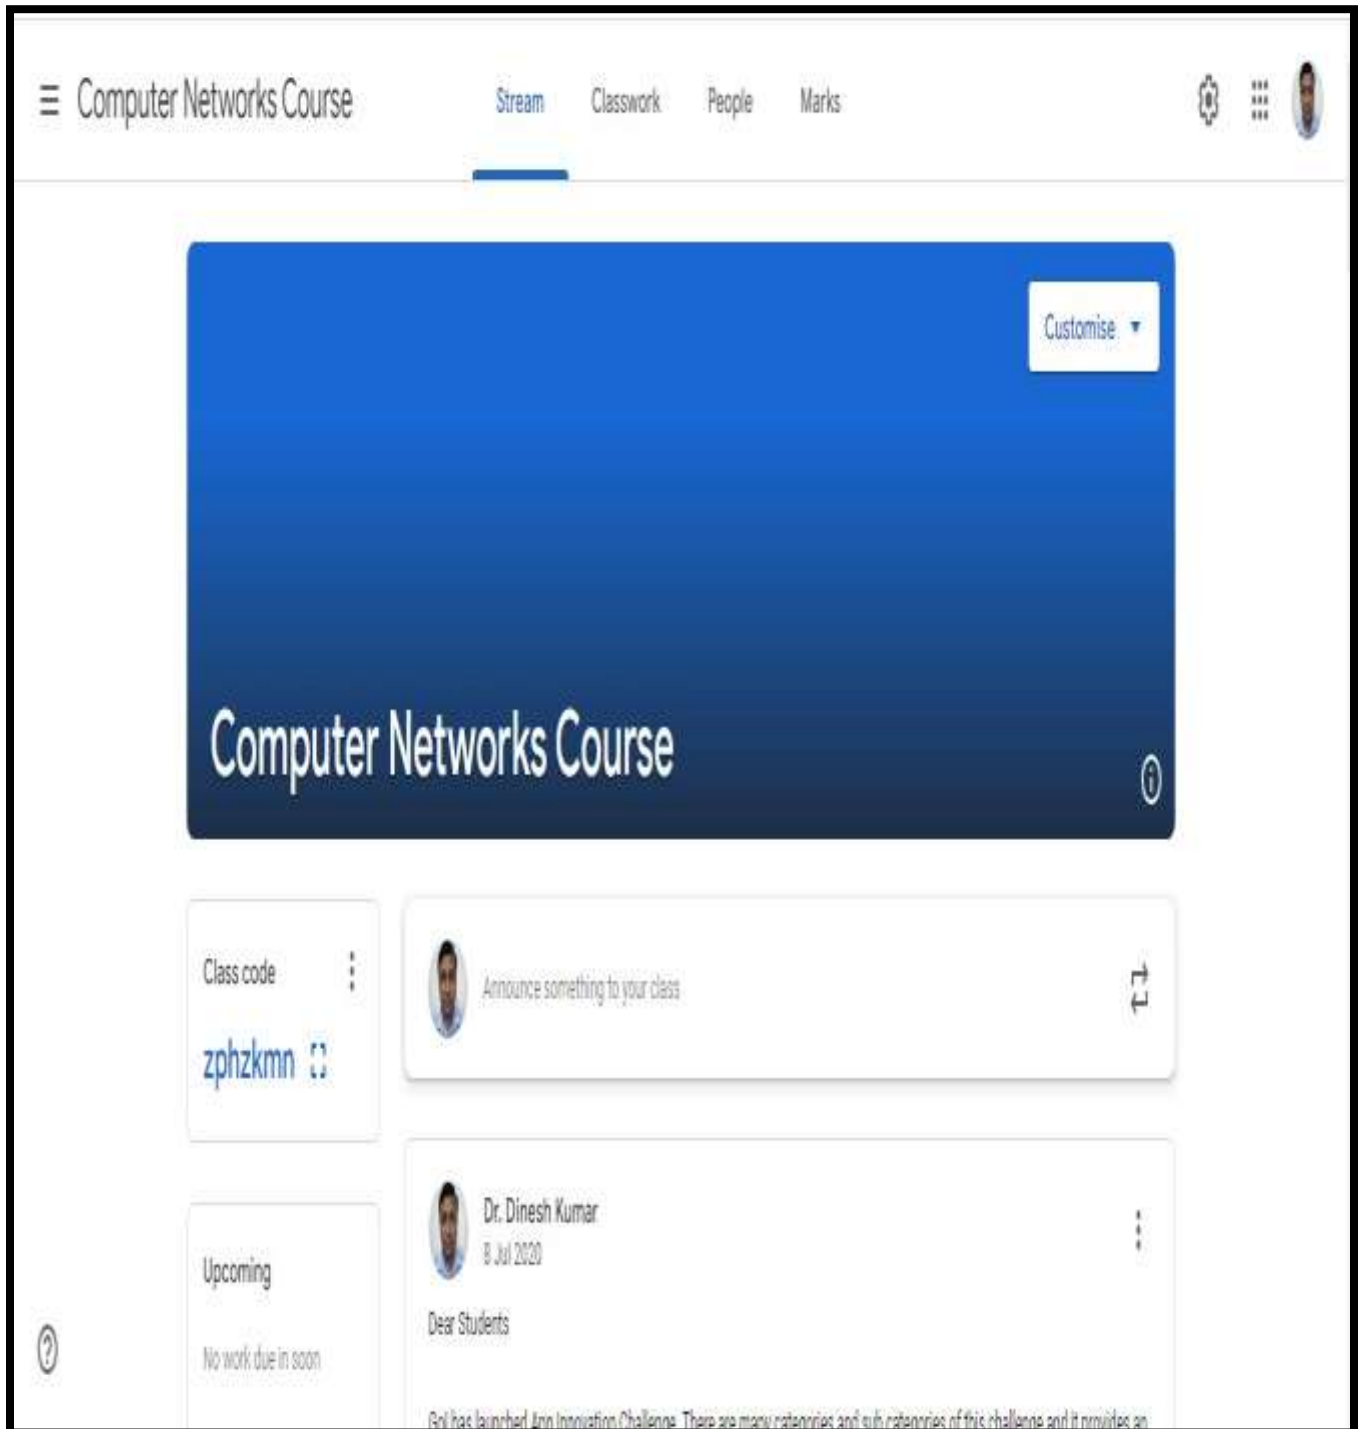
Computer Networks Course

Stream Classwork People Marks

Customise

Computer Networks Course

Class code

zphzkmn

Announce something to your class

Upcoming

No work due in soon

Dr. Dinesh Kumar
8 Jul 2020

Dear Students

GoI has launched App Innovation Challenge. There are many categories and sub categories of this challenge and it provides an